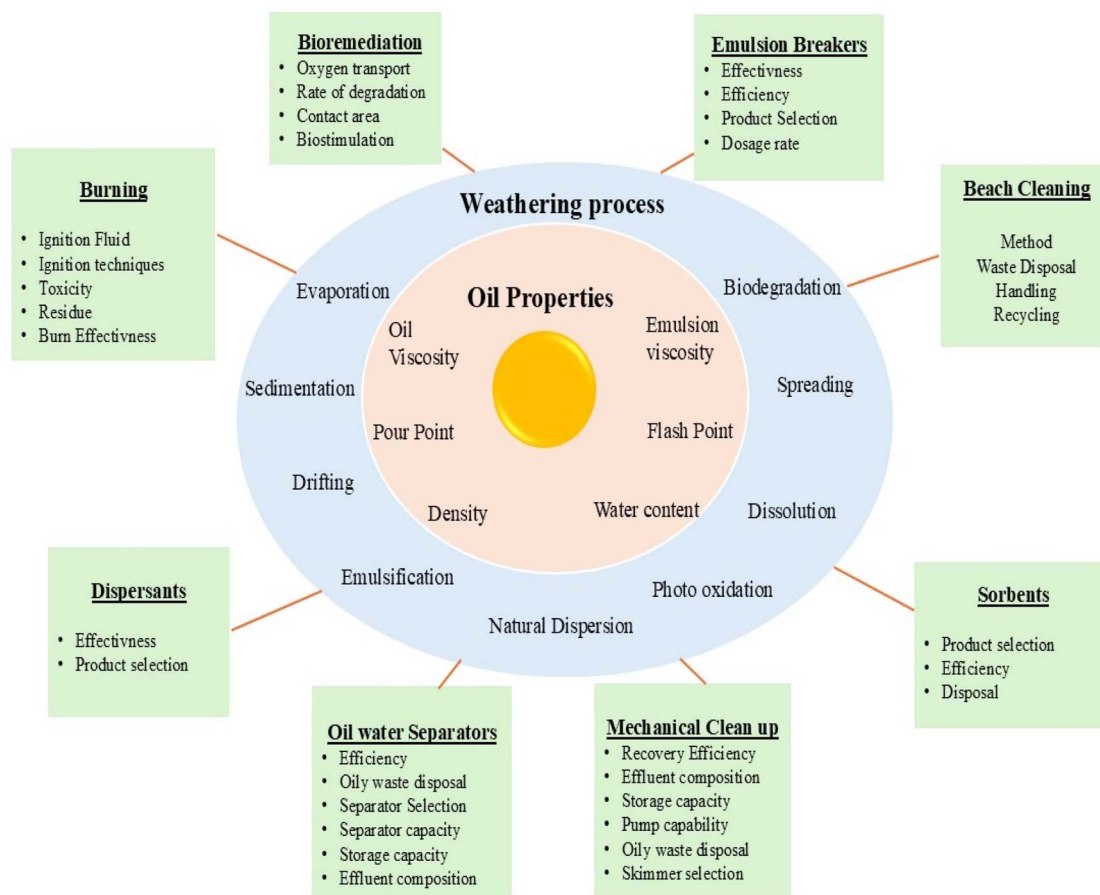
Bioremediation
• Oxygen transport
• Rate of degradation
• Contact area
• Biostimulation

Emulsion Breakers
• Effectivness
• Efficiency
• Product Selection
• Dosage rate

Burning
• Ignition Fluid
• Ignition techniques
• Toxicity
• Residue
• Burn Effectivness

Beach Cleaning
Method
Waste Disposal
Handling
Recycling

Weathering process

Oil Properties

Evaporation
Biodegradation
Oil Viscosity
Emulsion viscosity
Sedimentation
Spreading
Pour Point
Flash Point
Drifting
Density
Water content
Dissolution
Emulsification
Photo oxidation
Natural Dispersion

Dispersants
• Effectivness
• Product selection

Sorbents
• Product selection
• Efficiency
• Disposal

Oil water Separators
• Efficiency
• Oily waste disposal
• Separator Selection
• Separator capacity
• Storage capacity
• Effluent composition

Mechanical Clean up
• Recovery Efficiency
• Effluent composition
• Storage capacity
• Pump capability
• Oily waste disposal
• Skimmer selection